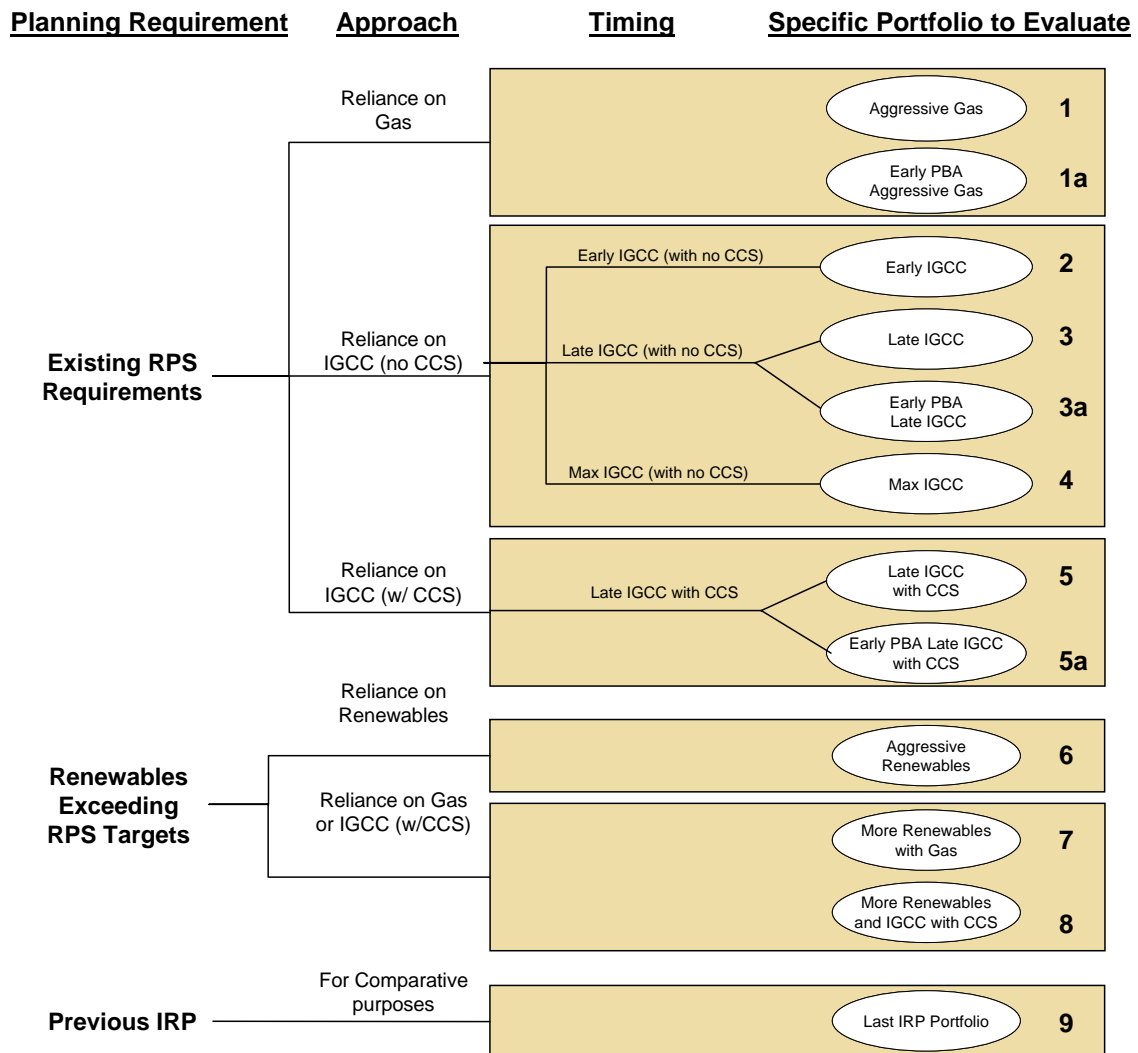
Planning Requirement | Approach | Timing | Specific Portfolio to Evaluate

Reliance on Gas

Aggressive Gas 1

Early PBA Aggressive Gas 1a

Early IGCC (with no CCS)

Early IGCC 2

Reliance on IGCC (no CCS)

Late IGCC (with no CCS)

Late IGCC 3

Existing RPS Requirements

Early PBA Late IGCC 3a

Max IGCC (with no CCS)

Max IGCC 4

Reliance on IGCC (w/ CCS)

Late IGCC with CCS

Late IGCC with CCS 5

Early PBA Late IGCC with CCS 5a

Reliance on Renewables

Aggressive Renewables 6

Renewables Exceeding RPS Targets

Reliance on Gas or IGCC (w/CCS)

More Renewables with Gas 7

More Renewables and IGCC with CCS 8

For Comparative purposes

Previous IRP

Last IRP Portfolio 9